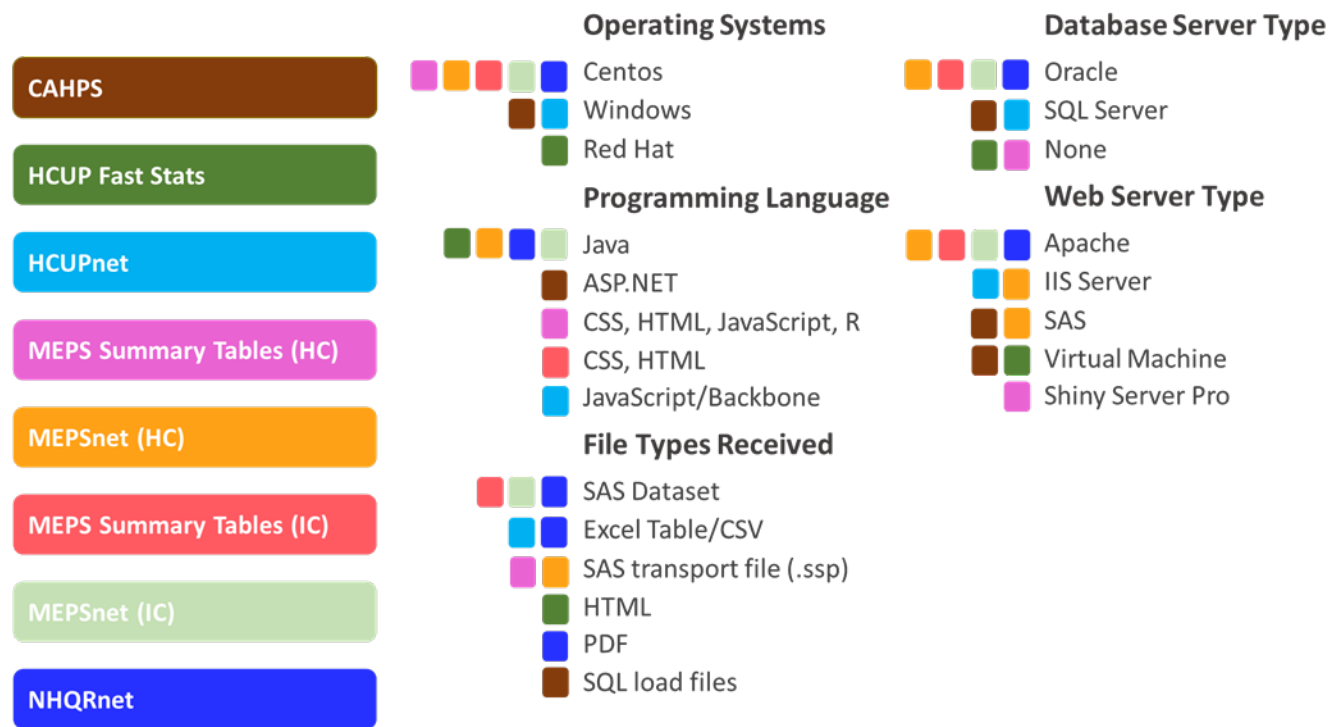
CAHPS

HCUP Fast Stats

HCUPnet

MEPS Summary Tables (HC)

MEPSnet (HC)

MEPS Summary Tables (IC)

MEPSnet (IC)

NHQRnet

Operating Systems

Centos

Windows

Red Hat

Programming Language

Java

ASP.NET

CSS, HTML, JavaScript, R

CSS, HTML

JavaScript/Backbone

File Types Received

SAS Dataset

Excel Table/CSV

SAS transport file (.ssp)

HTML

PDF

SQL load files

Database Server Type

Oracle

SQL Server

None

Web Server Type

Apache

IIS Server

SAS

Virtual Machine

Shiny Server Pro